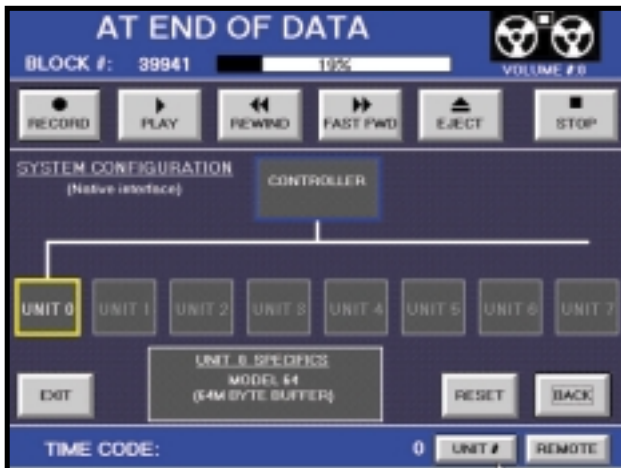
AT END OF DATA

BLOCK #: 39941

19%

VOLUME # 0

RECORD

PLAY

REWIND

FAST FWD

EJECT

STOP

SYSTEM CONFIGURATION
(Native interface)

CONTROLLER

UNIT 0

UNIT 1

UNIT 2

UNIT 3

UNIT 4

UNIT 5

UNIT 6

UNIT 7

UNIT 0 SPECIFICS
MODEL 64
(64M BYTE BUFFER)

EXIT

RESET

BACK

TIME CODE:

0

UNIT #

REMOTE